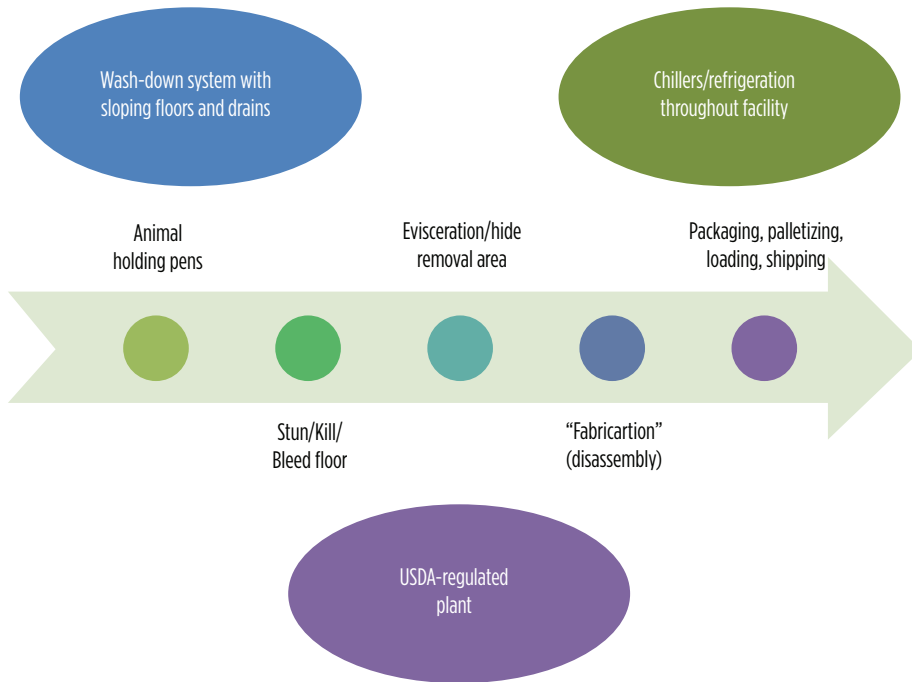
Wash-down system with sloping floors and drains

Chillers/refrigeration throughout facility

Animal holding pens

Evisceration/hide removal area

Packaging, palletizing, loading, shipping

Stun/Kill/ Bleed floor

“Fabricartion” (disassembly)

USDA-regulated plant